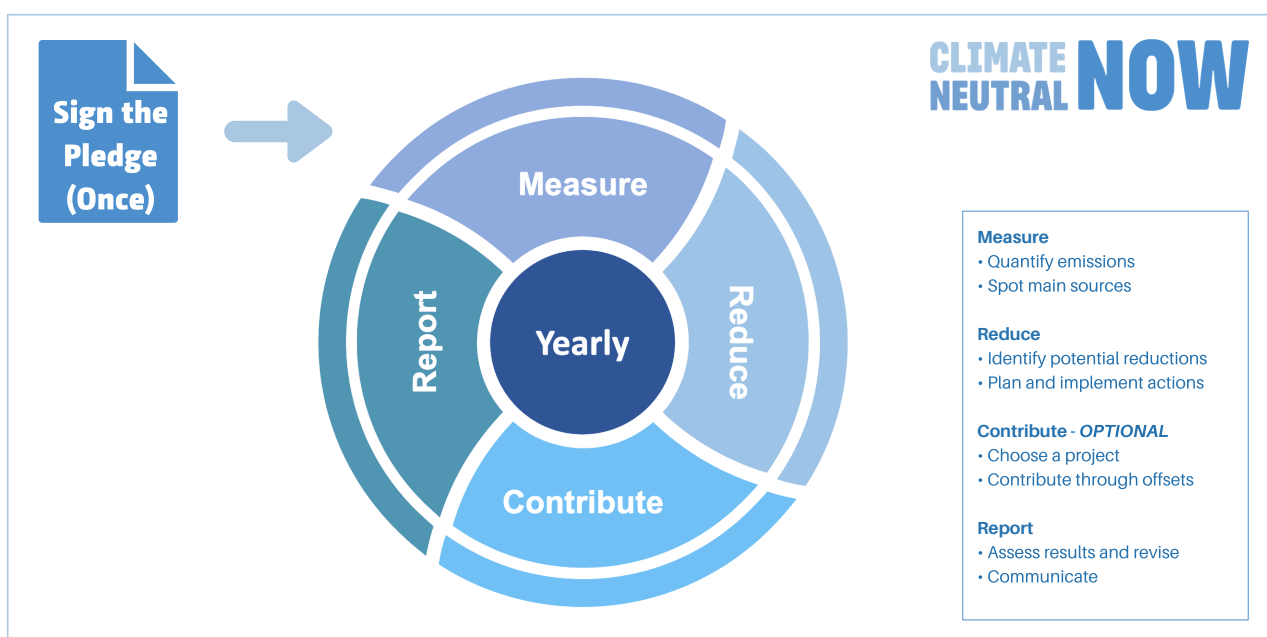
Sign the Pledge (Once)

CLIMATE NEUTRAL NOW

Measure

Report

Yearly

Reduce

Contribute

Measure
• Quantify emissions
• Spot main sources

Reduce
• Identify potential reductions
• Plan and implement actions

Contribute - OPTIONAL
• Choose a project
• Contribute through offsets

Report
• Assess results and revise
• Communicate